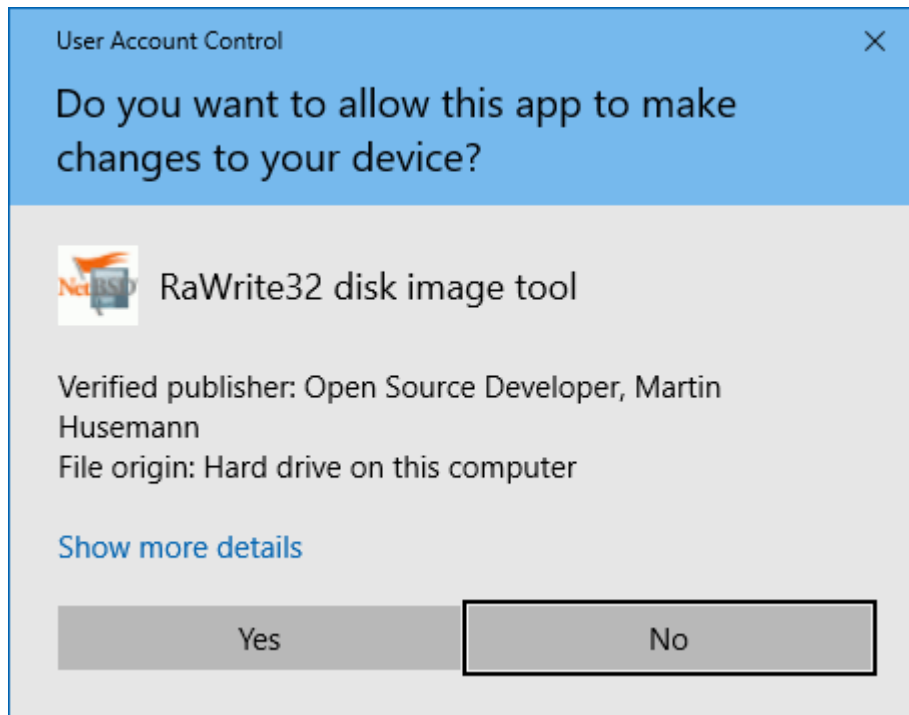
User Account Control

×

Do you want to allow this app to make changes to your device?

NetBSD

RaWrite32 disk image tool

Verified publisher: Open Source Developer, Martin Husemann
File origin: Hard drive on this computer

Show more details

Yes

No